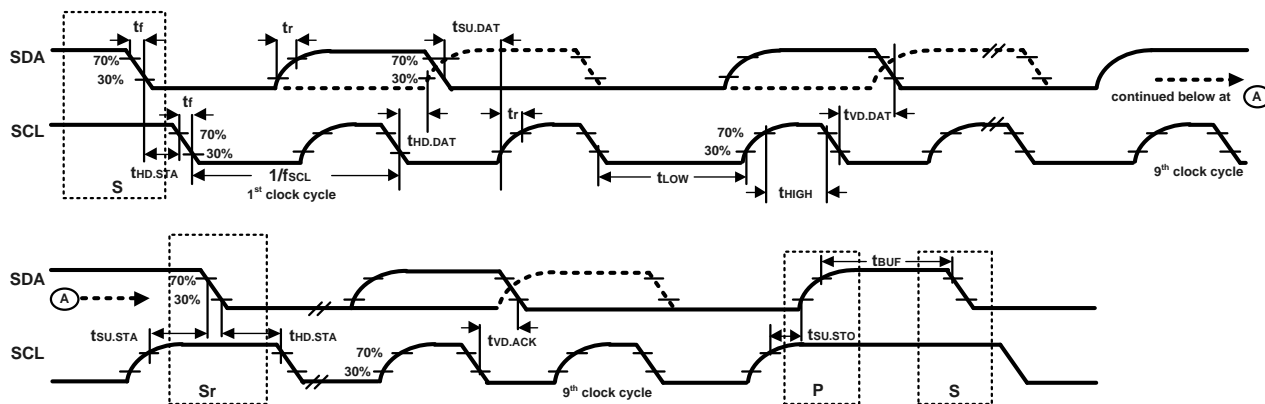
$t_f$

$t_r$

$t_{SU.DAT}$

SDA

70%

30%

70%

30%

continued below at A

$t_f$

$t_r$

$t_{VD.DAT}$

SCL

70%

30%

$t_{HD.DAT}$

70%

30%

$t_{HD.STA}$

$1/f_{SCL}$

$1^{st}$ clock cycle

$t_{LOW}$

$t_{HIGH}$

$9^{th}$ clock cycle

S

SDA

A

70%

30%

$t_{BUF}$

$t_{SU.STA}$

$t_{HD.STA}$

$t_{VD.ACK}$

$t_{SU.STO}$

SCL

70%

30%

Sr

$9^{th}$ clock cycle

P

S